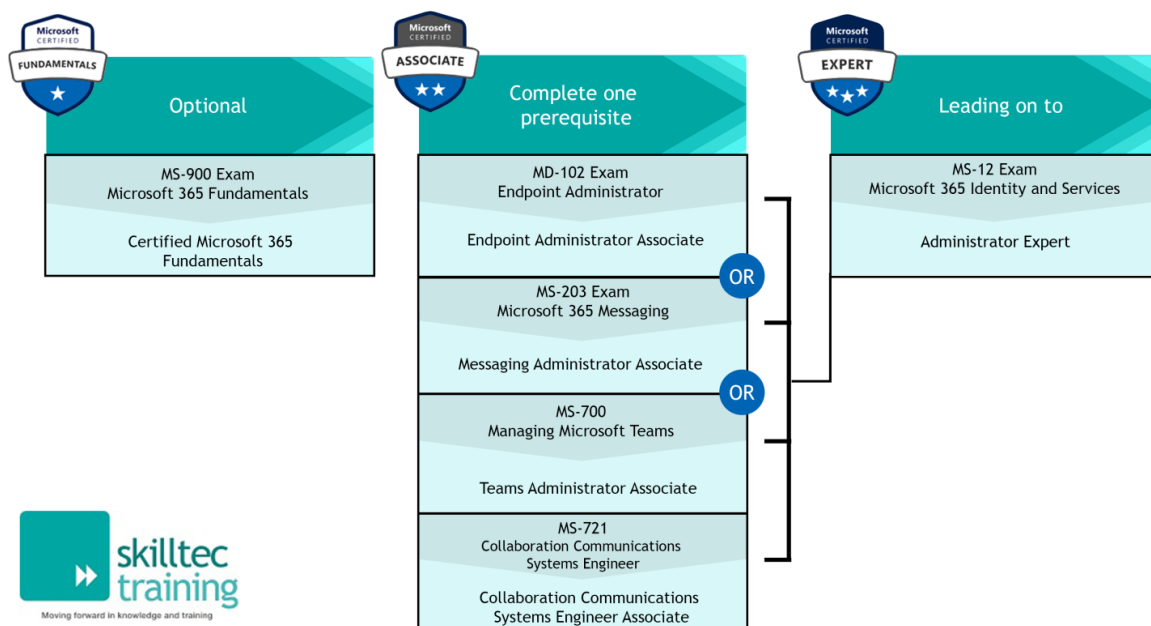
Microsoft CERTIFIED FUNDAMENTALS

Optional

MS-900 Exam
Microsoft 365 Fundamentals

Certified Microsoft 365 Fundamentals

Microsoft CERTIFIED ASSOCIATE

Complete one prerequisite

MD-102 Exam
Endpoint Administrator

Endpoint Administrator Associate

OR

MS-203 Exam
Microsoft 365 Messaging

Messaging Administrator Associate

OR

MS-700
Managing Microsoft Teams

Teams Administrator Associate

MS-721
Collaboration Communications Systems Engineer

Collaboration Communications Systems Engineer Associate

Microsoft CERTIFIED EXPERT

Leading on to

MS-12 Exam
Microsoft 365 Identity and Services

Administrator Expert

skilltec training
Moving forward in knowledge and training